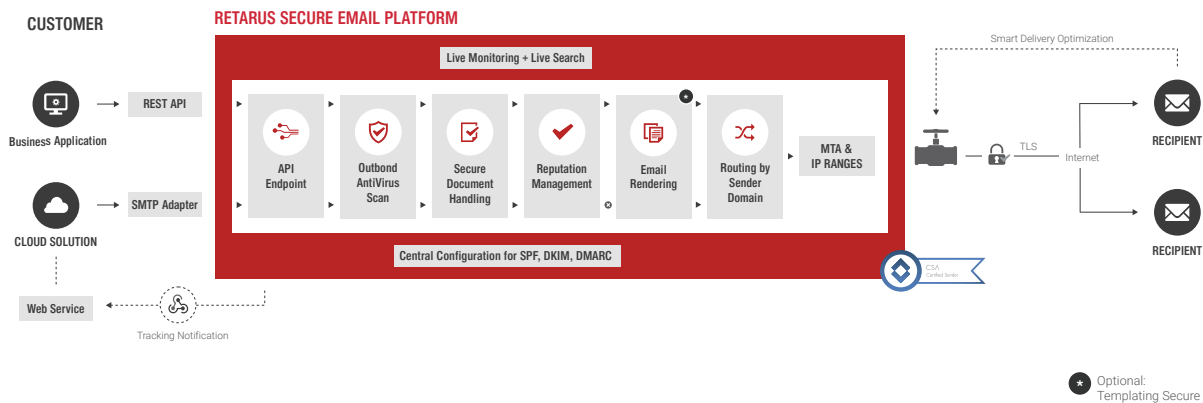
CUSTOMER

RETARUS SECURE EMAIL PLATFORM

Live Monitoring + Live Search

Business Application

REST API

CLOUD SOLUTION

SMTP Adapter

Web Service

Tracking Notification

API Endpoint

Outbond AntiVirus Scan

Secure Document Handling

Reputation Management

Email Rendering

Routing by Sender Domain

MTA & IP RANGES

Central Configuration for SPF, DKIM, DMARC

CSA Certified Sender

Smart Delivery Optimization

TLS

Internet

RECIPIENT

RECIPIENT

Optional: Templating Secure